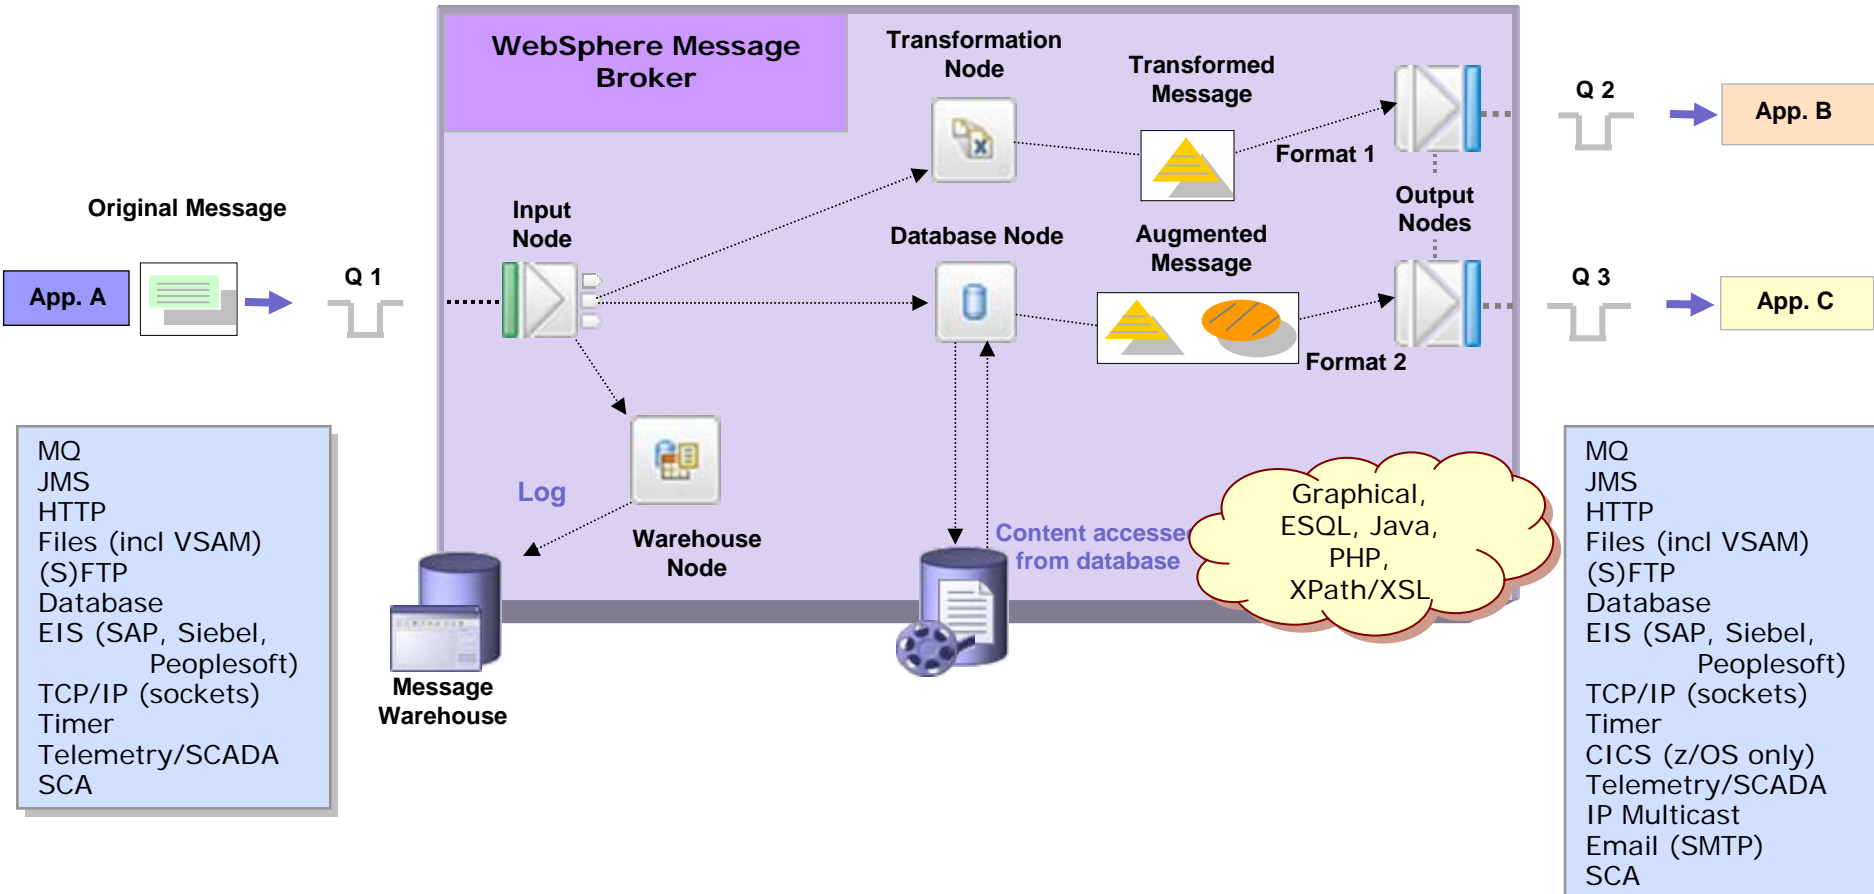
WebSphere Message Broker

Transformation Node

Transformed Message

Q 2

App. B

Format 1

Output Nodes

Original Message

Input Node

Database Node

Augmented Message

App. A

Q 1

Q 3

App. C

Format 2

MQ
JMS
HTTP
Files (incl VSAM)
(S)FTP
Database
EIS (SAP, Siebel, Peoplesoft)
TCP/IP (sockets)
Timer
Telemetry/SCADA
SCA

Log

Warehouse Node

Content accessed from database

Graphical, ESQL, Java, PHP, XPath/XSL

Message Warehouse

MQ
JMS
HTTP
Files (incl VSAM)
(S)FTP
Database
EIS (SAP, Siebel, Peoplesoft)
TCP/IP (sockets)
Timer
CICS (z/OS only)
Telemetry/SCADA
IP Multicast
Email (SMTP)
SCA